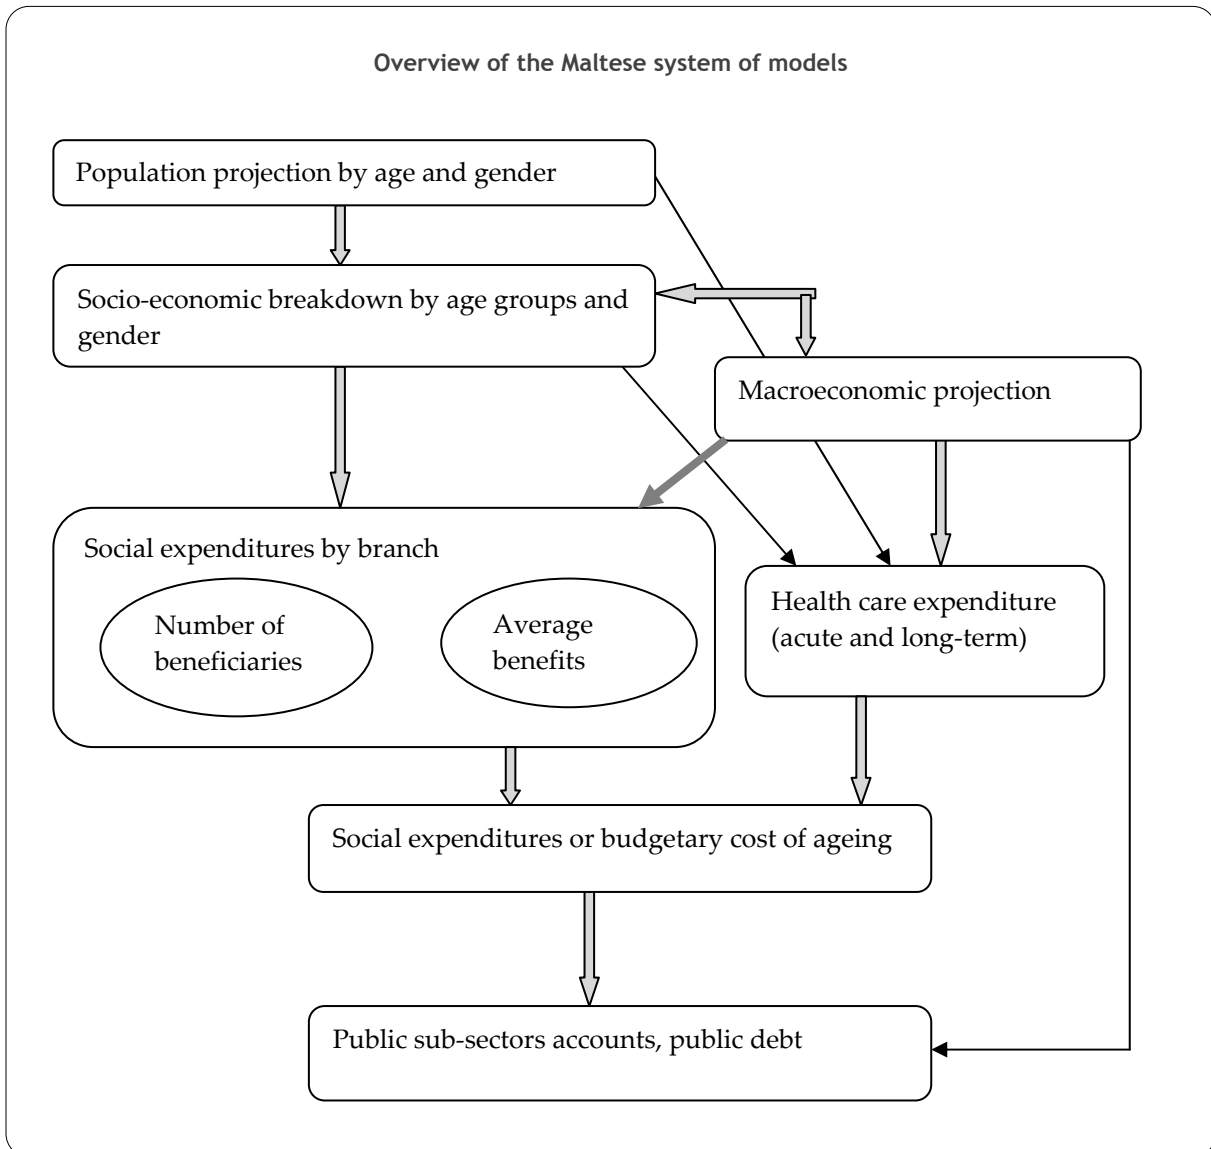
Overview of the Maltese system of models

Population projection by age and gender

Socio-economic breakdown by age groups and gender

Macroeconomic projection

Social expenditures by branch

Number of beneficiaries

Average benefits

Health care expenditure (acute and long-term)

Social expenditures or budgetary cost of ageing

Public sub-sectors accounts, public debt